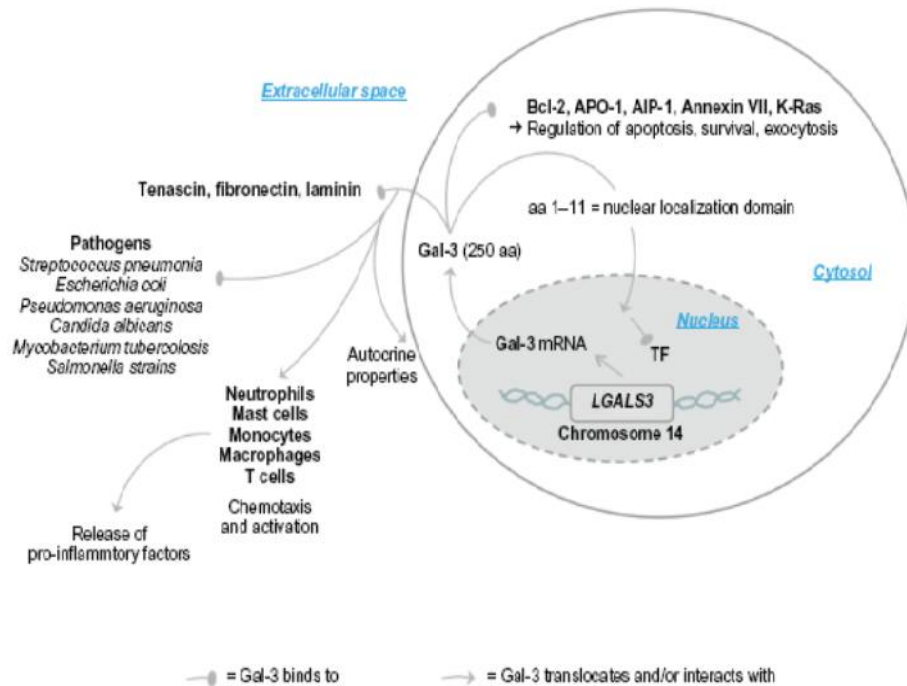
Extracellular space

Bcl-2, APO-1, AIP-1, Annexin VII, K-Ras
→ Regulation of apoptosis, survival, exocytosis

Tenascin, fibronectin, laminin

aa 1–11 = nuclear localization domain

Pathogens
Streptococcus pneumonia
Escherichia coli
Pseudomonas aeruginosa
Candida albicans
Mycobacterium tuberculosis
Salmonella strains

Gal-3 (250 aa)

Cytosol

Nucleus

Gal-3 mRNA

TF

Autocrine properties

LGALS3
Chromosome 14

Neutrophils
Mast cells
Monocytes
Macrophages
T cells

Chemotaxis and activation

Release of pro-inflammtory factors

= Gal-3 binds to

= Gal-3 translocates and/or interacts with